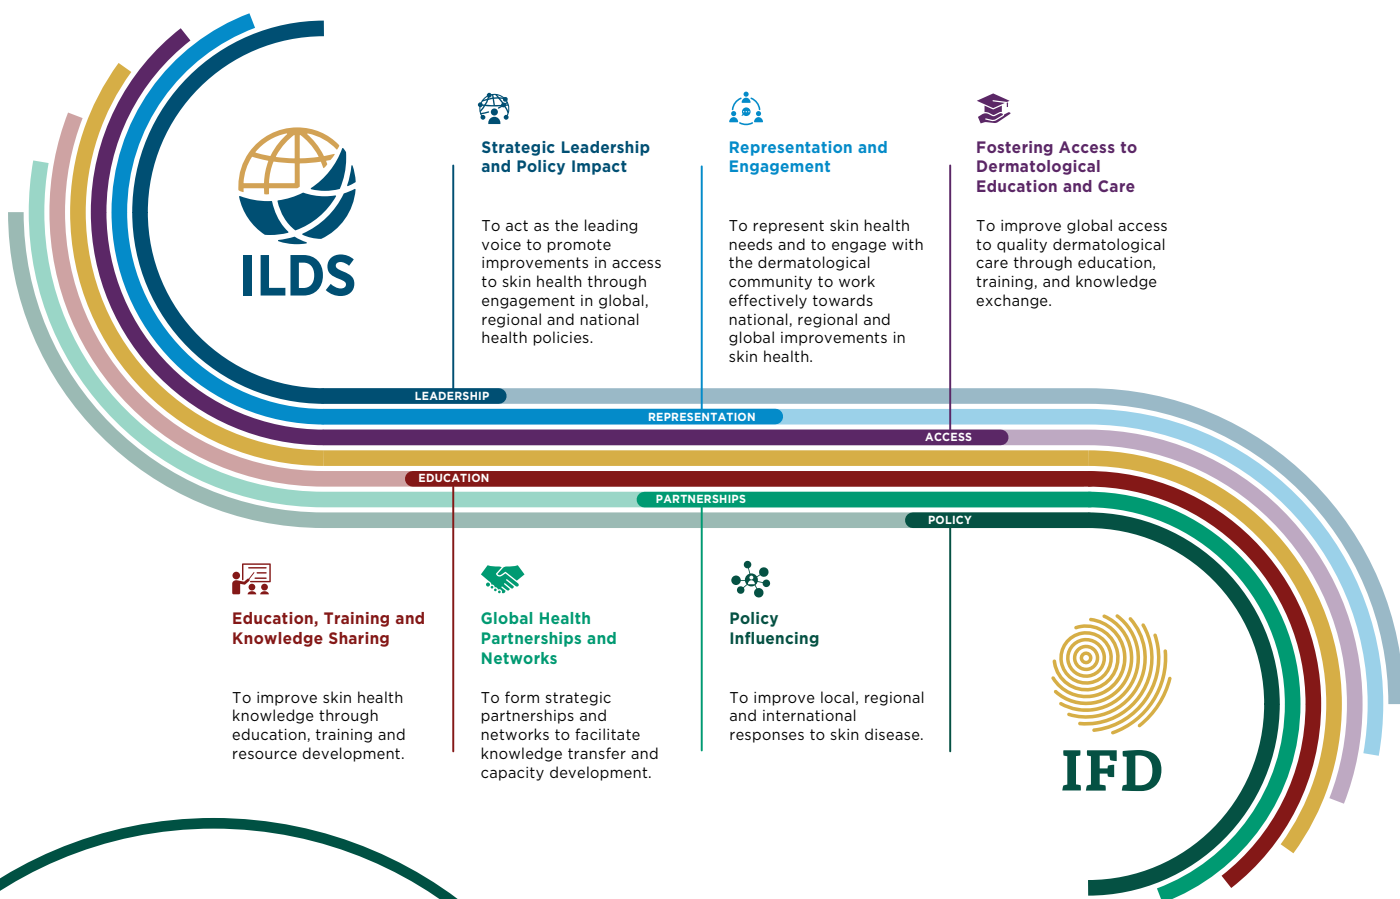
ILDS

Strategic Leadership and Policy Impact

To act as the leading voice to promote improvements in access to skin health through engagement in global, regional and national health policies.

Representation and Engagement

To represent skin health needs and to engage with the dermatological community to work effectively towards national, regional and global improvements in skin health.

Fostering Access to Dermatological Education and Care

To improve global access to quality dermatological care through education, training, and knowledge exchange.

LEADERSHIP

REPRESENTATION

ACCESS

EDUCATION

PARTNERSHIPS

POLICY

Education, Training and Knowledge Sharing

To improve skin health knowledge through education, training and resource development.

Global Health Partnerships and Networks

To form strategic partnerships and networks to facilitate knowledge transfer and capacity development.

Policy Influencing

To improve local, regional and international responses to skin disease.

IFD